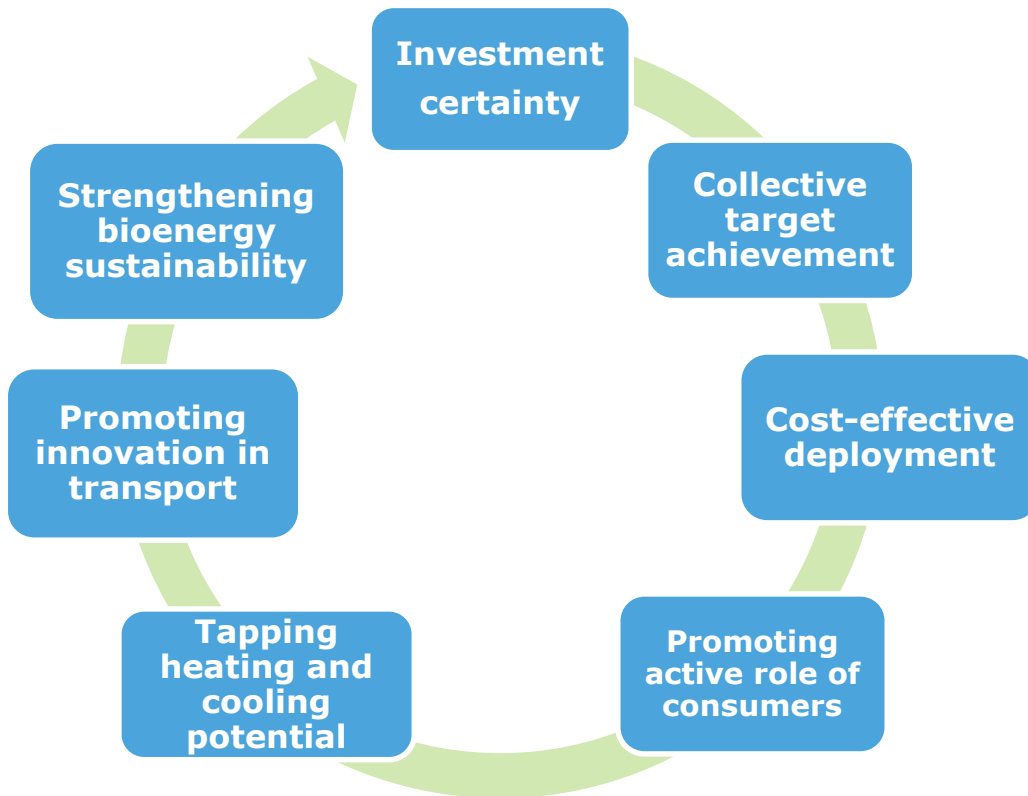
Investment certainty

Collective target achievement

Cost-effective deployment

Promoting active role of consumers

Tapping heating and cooling potential

Promoting innovation in transport

Strengthening bioenergy sustainability